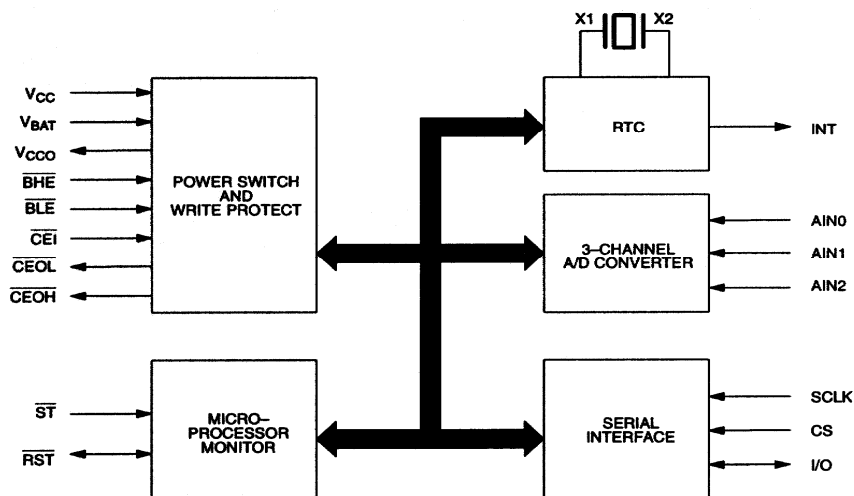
X1 X2

$V_{CC}$
$V_{BAT}$
$V_{CCO}$
$\overline{BHE}$
$\overline{BLE}$
$\overline{CEI}$
$\overline{CEOL}$
$\overline{CEOH}$

POWER SWITCH AND WRITE PROTECT

RTC

INT

3–CHANNEL A/D CONVERTER

AIN0
AIN1
AIN2

$\overline{ST}$
$\overline{RST}$

MICRO– PROCESSOR MONITOR

SERIAL INTERFACE

SCLK
CS
I/O